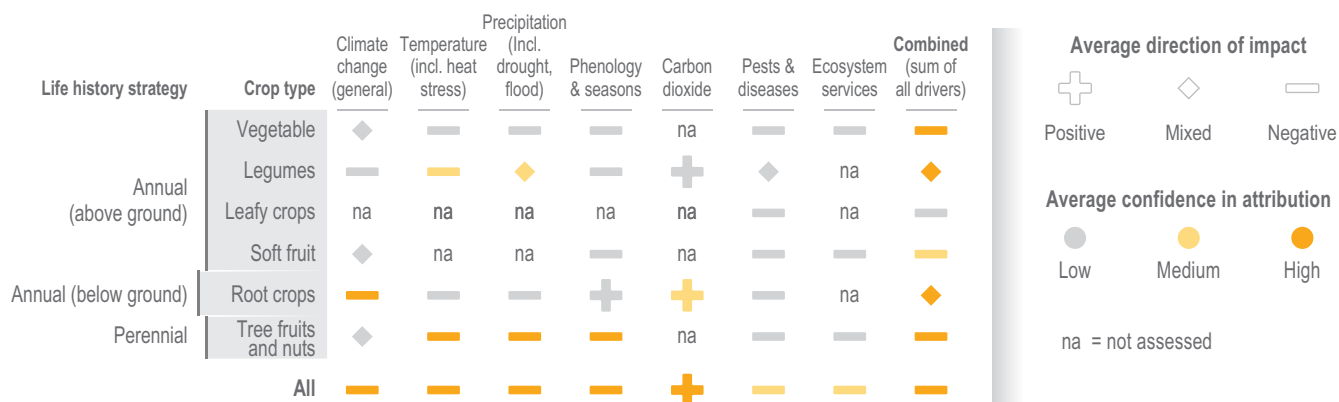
| Life history strategy | Crop type | Climate change (general) | Temperature (incl. heat stress) | Precipitation (Incl. drought, flood) | Phenology & seasons | Carbon dioxide | Pests & diseases | Ecosystem services | Combined (sum of all drivers) |
|---|---|---|---|---|---|---|---|---|---|
| Annual (above ground) | Vegetable | | | | | na | | | |
| | Legumes | | | | | | | na | |
| | Leafy crops | na | na | na | na | na | | na | |
| | Soft fruit | | na | na | | | | | |
| Annual (below ground) | Root crops | | | | | | | na | |
| Perennial | Tree fruits and nuts | | | | | na | | | |
| | All | | | | | | | | |

Average direction of impact

Positive Mixed Negative

Average confidence in attribution

Low Medium High

na = not assessed